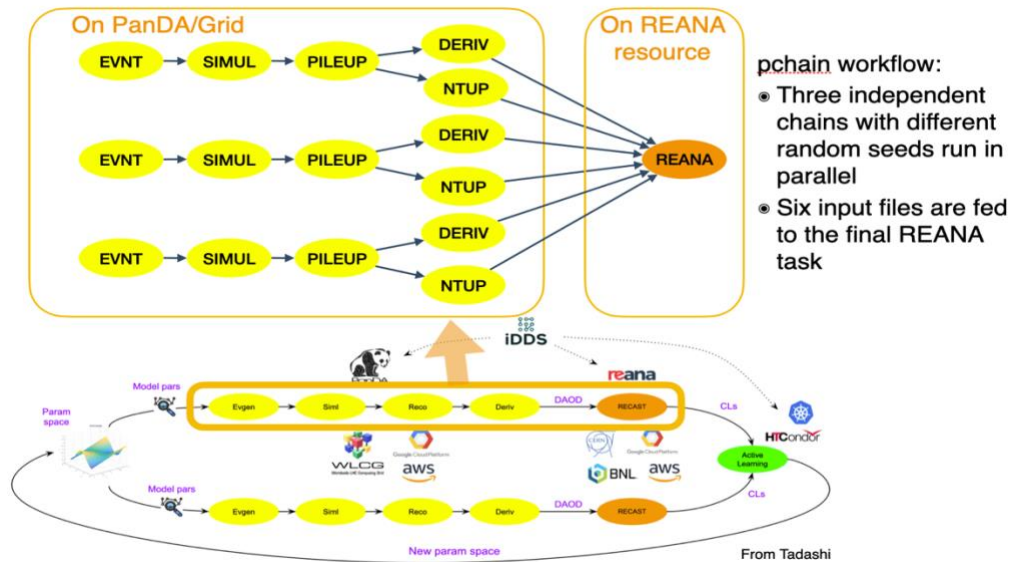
On PanDA/Grid

EVNT → SIMUL → PILEUP → DERIV
NTUP

EVNT → SIMUL → PILEUP → DERIV
NTUP

EVNT → SIMUL → PILEUP → DERIV
NTUP

On REANA resource

REANA

pchain workflow:
- Three independent chains with different random seeds run in parallel
- Six input files are fed to the final REANA task

iDDS

reana

Model pars

Param space

Evgen → Siml → Reco → Deriv → DAOD → RECAST

CLs

HTCondor

WLCG

Google Cloud Platform

aws

BNL

Google Cloud Platform

aws

Active Learning

Model pars

Evgen → Siml → Reco → Deriv → DAOD → RECAST

CLs

New param space

From Tadashi